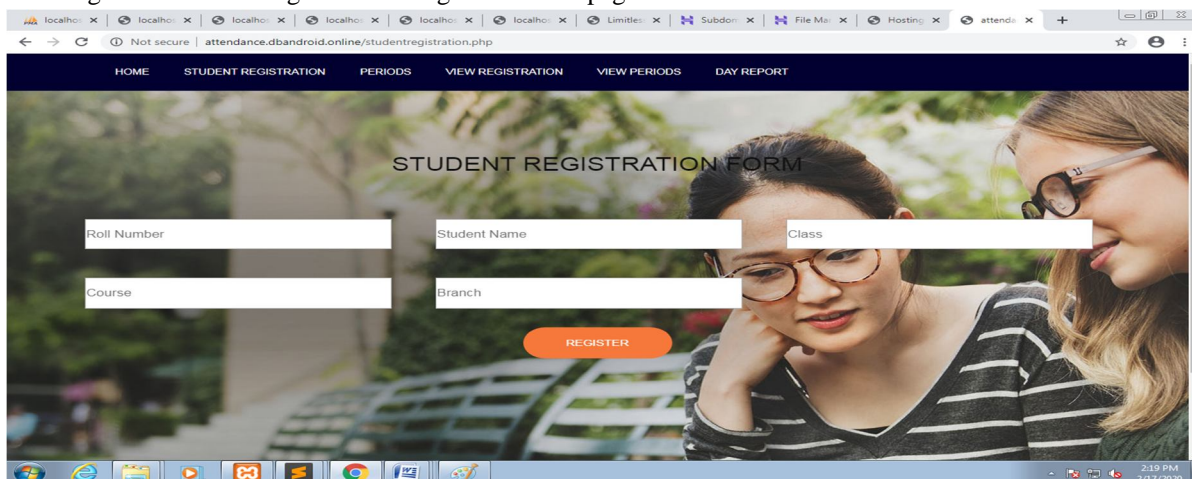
localhos × | localhos × | localhos × | localhos × | localhos × | localhos × | Limitles × | Subdom × | File Ma × | Hosting × | attenda × +

Not secure | attendance.dbandroid.online/studentregistration.php

HOME STUDENT REGISTRATION PERIODS VIEW REGISTRATION VIEW PERIODS DAY REPORT

STUDENT REGISTRATION FORM

Roll Number

Student Name

Class

Course

Branch

REGISTER

2:19 PM
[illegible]